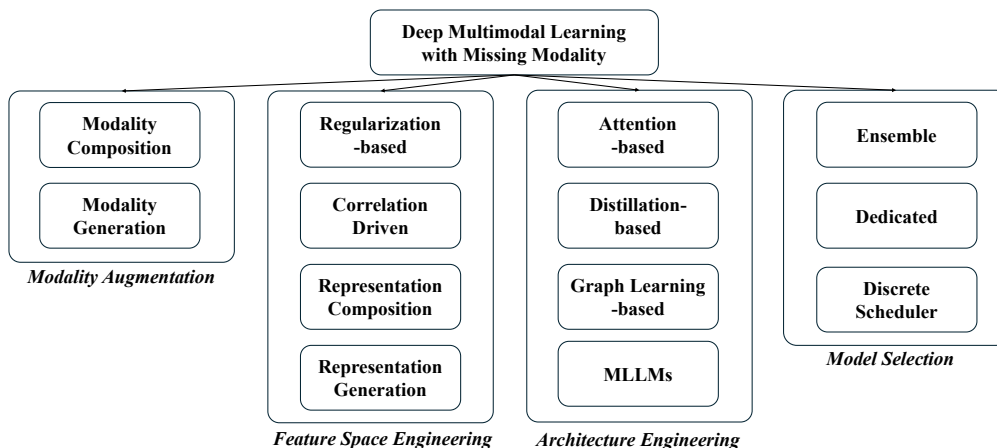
Deep Multimodal Learning with Missing Modality

Modality Composition

Modality Generation

Modality Augmentation

Regularization -based

Correlation Driven

Representation Composition

Representation Generation

Feature Space Engineering

Attention -based

Distillation-based

Graph Learning -based

MLLMs

Architecture Engineering

Ensemble

Dedicated

Discrete Scheduler

Model Selection